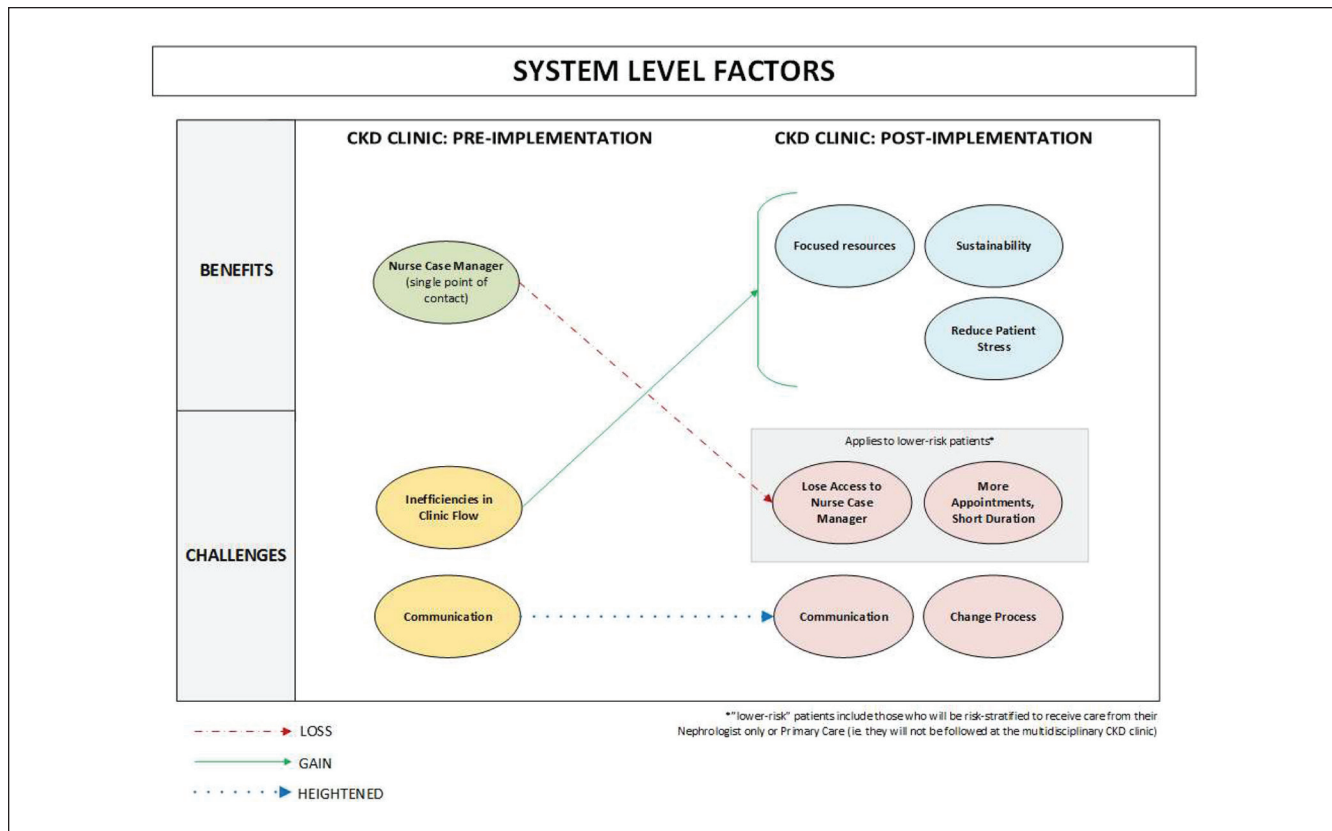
SYSTEM LEVEL FACTORS

CKD CLINIC: PRE-IMPLEMENTATION

CKD CLINIC: POST-IMPLEMENTATION

BENEFITS

Nurse Case Manager (single point of contact)

Focused resources

Sustainability

Reduce Patient Stress

CHALLENGES

Inefficiencies in Clinic Flow

Applies to lower-risk patients*

Lose Access to Nurse Case Manager

More Appointments, Short Duration

Communication

Communication

Change Process

LOSS

GAIN

HEIGHTENED

*"lower-risk" patients include those who will be risk-stratified to receive care from their Nephrologist only or Primary Care (ie. they will not be followed at the multidisciplinary CKD clinic)